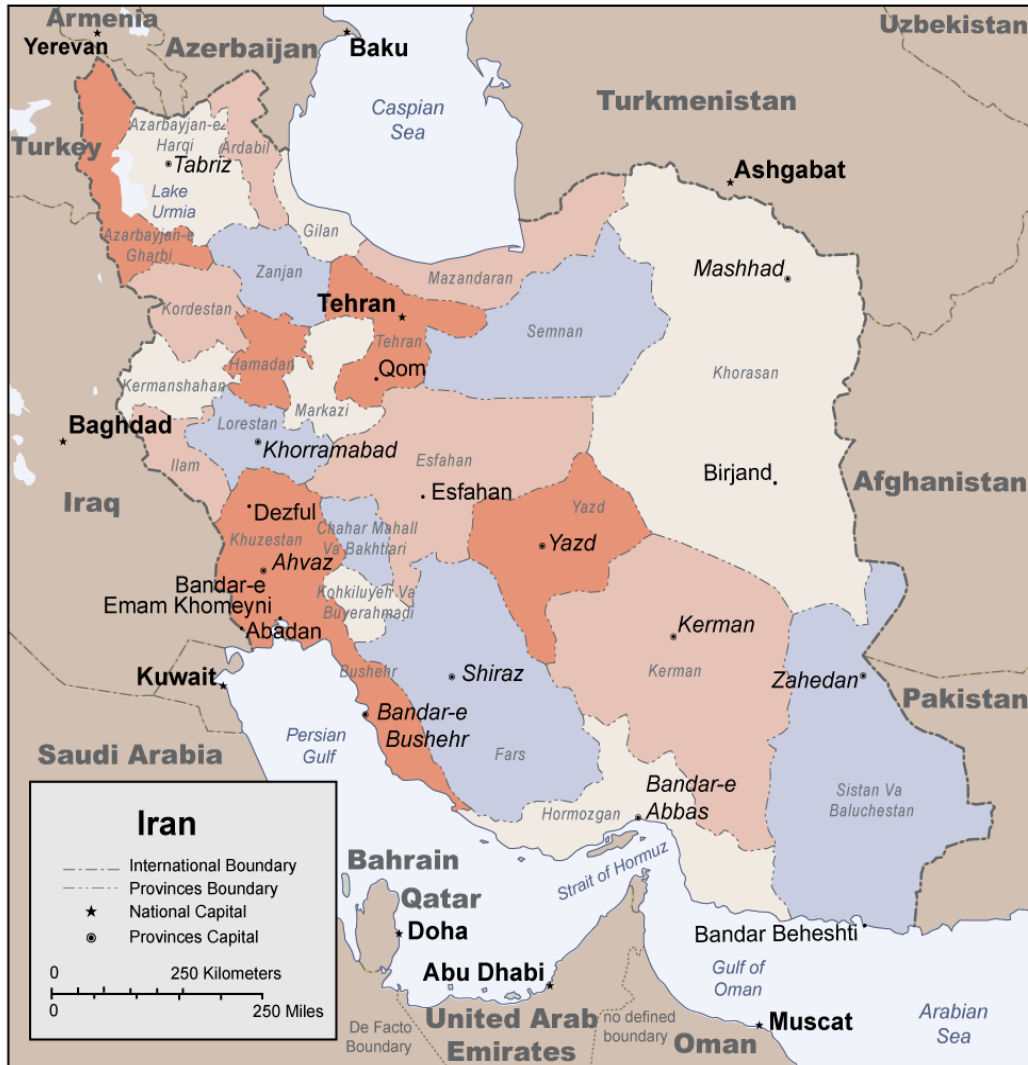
Armenia
Yerevan
Azerbaijan
Baku
Uzbekistan
Caspian Sea
Turkmenistan
Turkey
Azarbayjan-e Harqi
Ardabil
Tabriz
Lake Urmia
Ashgabat
Azarbayjan-e Gharbi
Gilan
Zanjan
Mazandaran
Mashhad
Tehran
Kordestan
Semnan
Tehran
Qom
Hamadan
Kermanshahan
Markazi
Khorasan
Baghdad
Lorestan
Khorramabad
Esfahan
Ilam
Esfahan
Birjand
Afghanistan
Iraq
Dezful
Yazd
Chahar Mahall Va Bakhtiari
Khuzestan
Yazd
Ahvaz
Bandar-e Emam Khomeyni
Kohkiluyeh Va Buyerahmadi
Abadan
Kerman
Kuwait
Bushehr
Shiraz
Kerman
Zahedan
Pakistan
Bandar-e Bushehr
Persian Gulf
Saudi Arabia
Fars
Bandar-e Abbas
Sistan Va Baluchestan
Hormozgan
Iran
International Boundary
Provinces Boundary
National Capital
Provinces Capital
Bahrain
Qatar
Strait of Hormuz
Doha
Bandar Beheshti
0
250 Kilometers
0
250 Miles
Abu Dhabi
Gulf of Oman
De Facto Boundary
United Arab Emirates
no defined boundary
Oman
Muscat
Arabian Sea